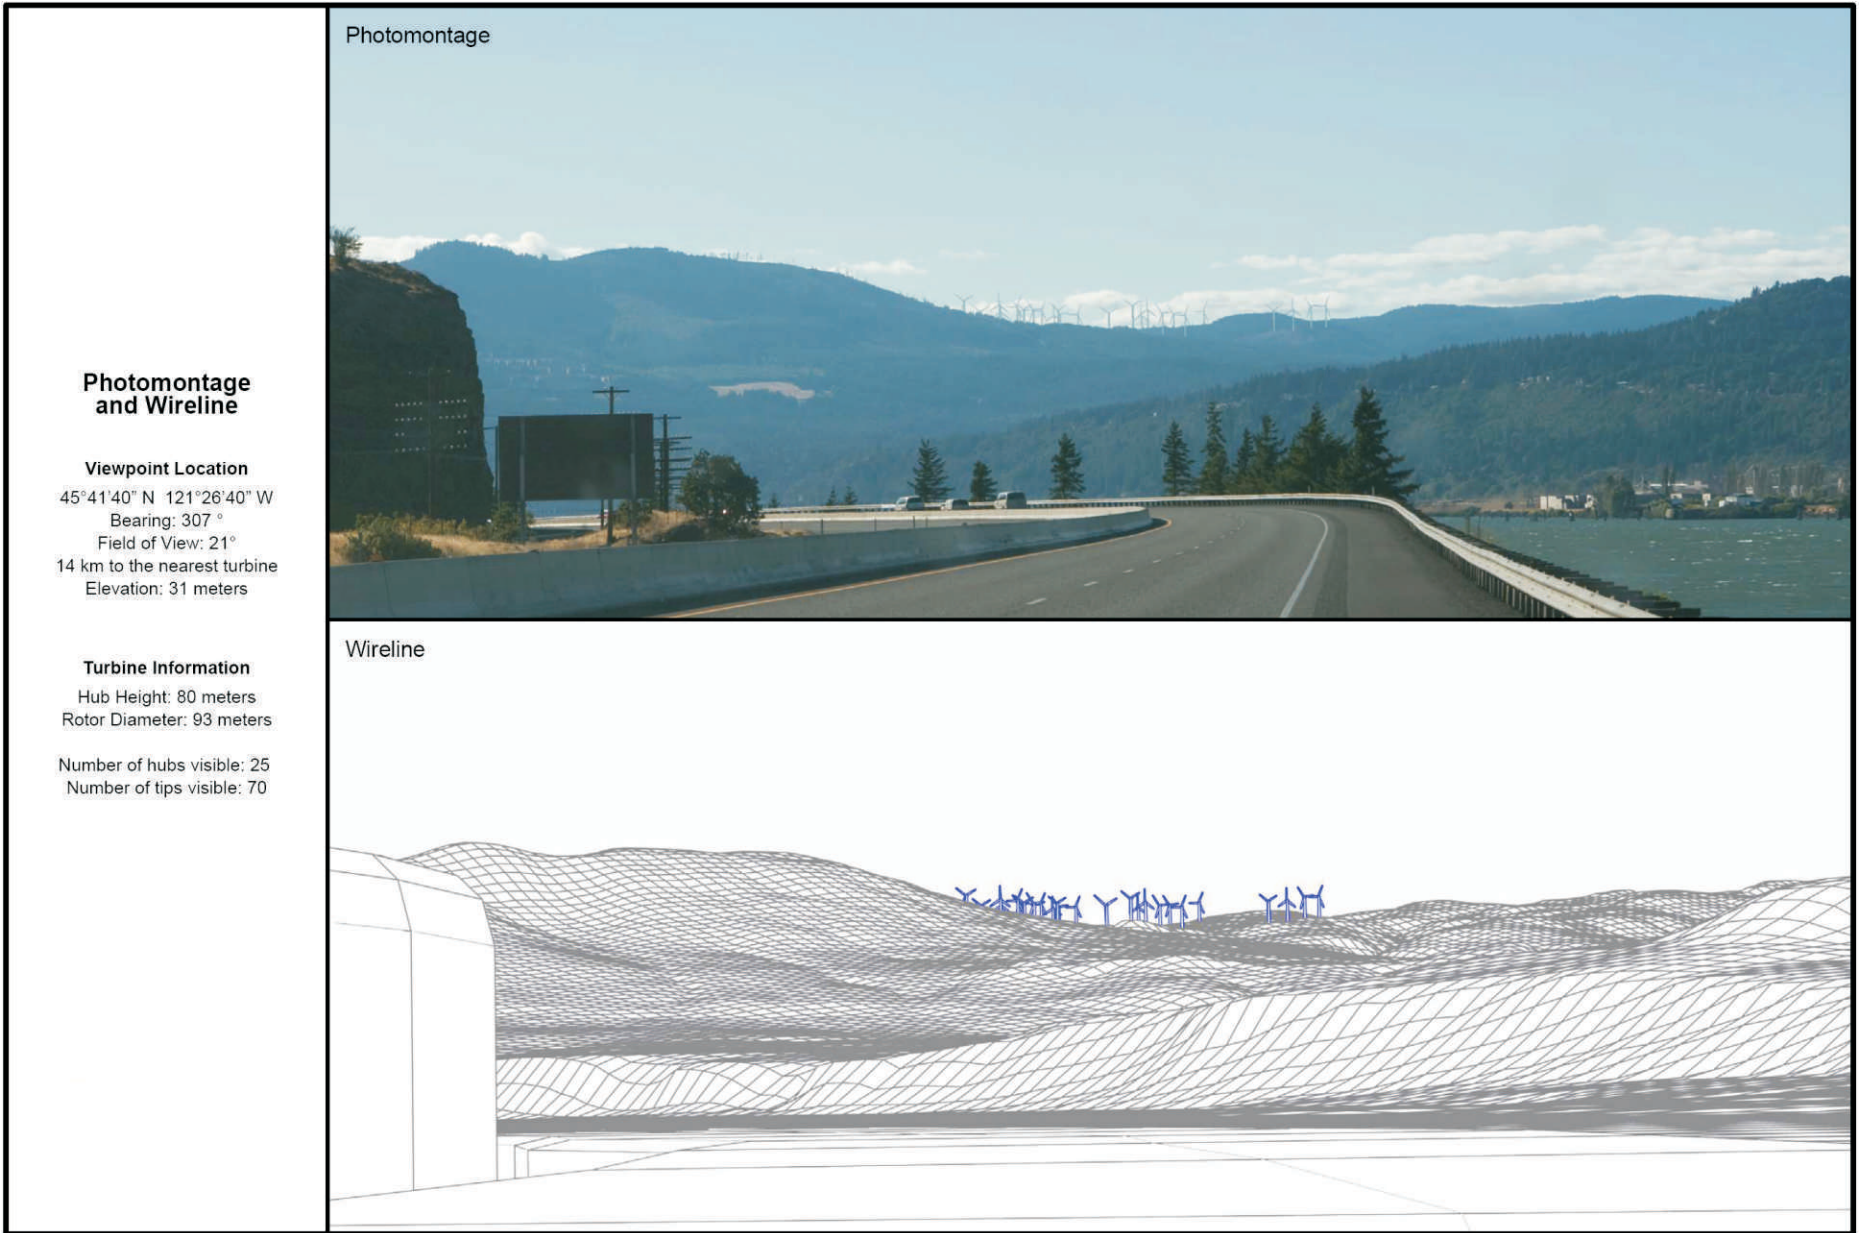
Photomontage and Wireline

Viewpoint Location
45°41'40" N 121°26'40" W
Bearing: 307 °
Field of View: 21°
14 km to the nearest turbine
Elevation: 31 meters

Turbine Information
Hub Height: 80 meters
Rotor Diameter: 93 meters

Number of hubs visible: 25
Number of tips visible: 70

Photomontage

Wireline